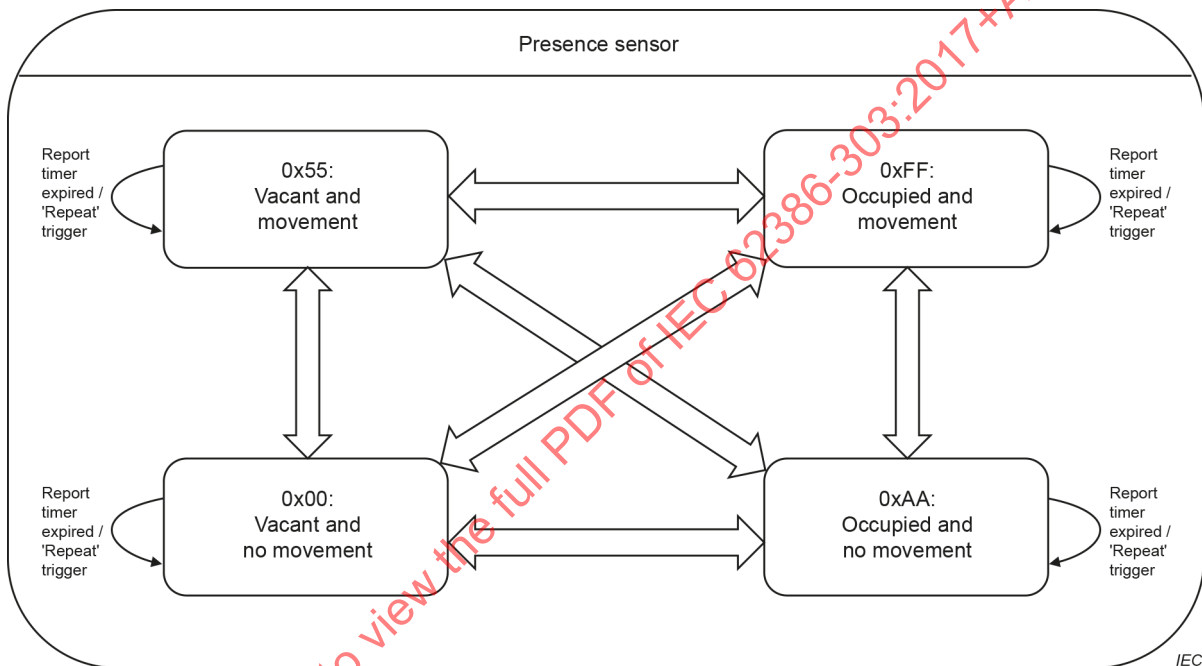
Presence sensor

Report timer expired / 'Repeat' trigger

0x55: Vacant and movement

0xFF: Occupied and movement

Report timer expired / 'Repeat' trigger

Report timer expired / 'Repeat' trigger

0x00: Vacant and no movement

0xAA: Occupied and no movement

Report timer expired / 'Repeat' trigger

IEC

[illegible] view the full PDF of IEC 62386-303:2017+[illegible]